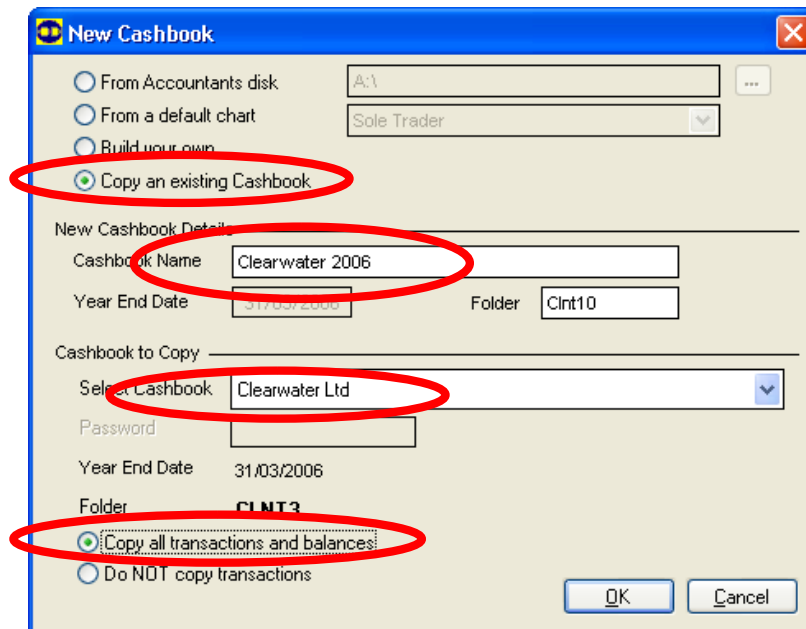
New Cashbook

From Accountants disk
A:\
...
From a default chart
Sole Trader
Build your own
Copy an existing Cashbook

New Cashbook Details
Cashbook Name
Clearwater 2006
Year End Date
31/03/2006
Folder
Clnt10

Cashbook to Copy
Select Cashbook
Clearwater Ltd
Password
Year End Date
31/03/2006
Folder
CLNT3
Copy all transactions and balances
Do NOT copy transactions

OK
Cancel